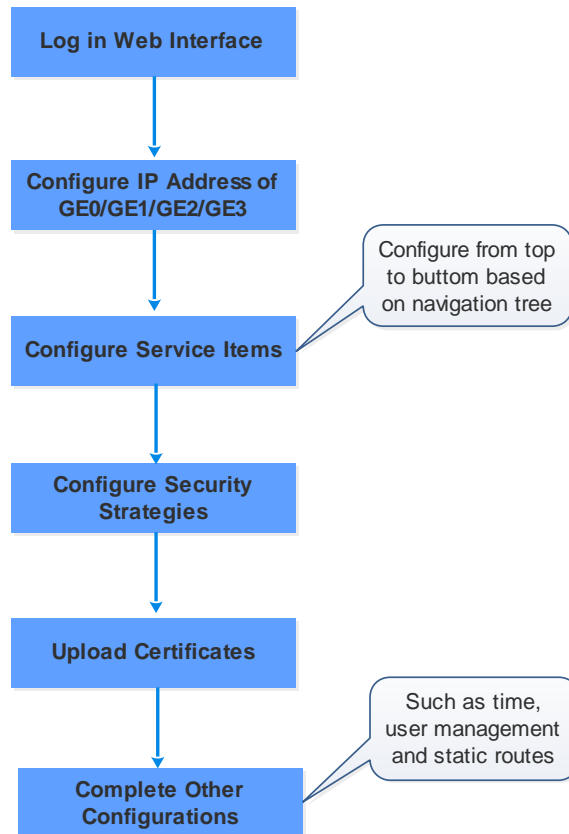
Log in Web Interface

Configure IP Address of GE0/GE1/GE2/GE3

Configure from top to buttom based on navigation tree

Configure Service Items

Configure Security Strategies

Upload Certificates

Such as time, user management and static routes

Complete Other Configurations